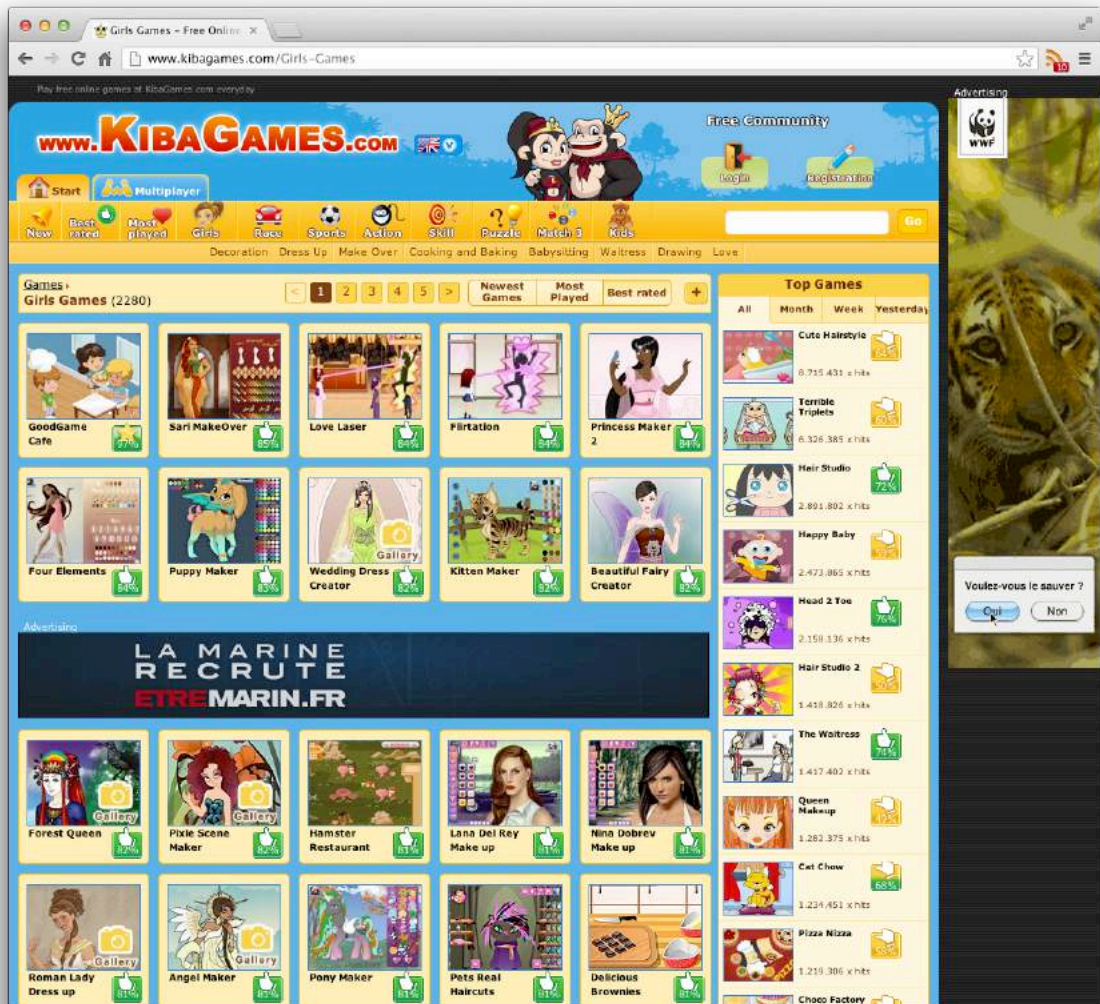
Girls Games - Free Onlin

www.kibagames.com/Girls-Games

Play free online games at KibaGames.com everyday

Advertising

WWF

www.KIBAGAMES.com

Free Community

Login

Registration

Start

Multiplayer

New Best rated Most played Girls Race Sports Action Skill Puzzle Match 3 Kids

Go

Decoration Dress Up Make Over Cooking and Baking Babysitting Waitress Drawing Love

Games ›
Girls Games (2280)

< 1 2 3 4 5 >

Newest Games

Most Played

Best rated

+

Top Games

All Month Week Yesterday

GoodGame Cafe 87%

Sari MakeOver 85%

Love Laser 84%

Flirtation 84%

Princess Maker 2 84%

Four Elements 84%

Puppy Maker 83%

Wedding Dress Creator 82%

Gallery

Kitten Maker 82%

Beautiful Fairy Creator 82%

Advertising

LA MARINE RECRUTE
ETREMARIN.FR

Forest Queen 82%

Gallery

Pixie Scene Maker 82%

Gallery

Hamster Restaurant 81%

Lana Del Rey Make up 81%

Nina Dobrev Make up 81%

Roman Lady Dress up 81%

Gallery

Angel Maker 81%

Gallery

Pony Maker 81%

Pets Real Haircuts 81%

Delicious Brownies 81%

Cute Hairstyle 64%
8.715.431 x hits

Terrible Triplets 65%
6.326.385 x hits

Hair Studio 72%
2.801.802 x hits

Happy Baby 58%
2.473.865 x hits

Head 2 Toe 76%
2.158.136 x hits

Hair Studio 2 57%
1.418.826 x hits

The Waitress 74%
1.417.402 x hits

Queen Makeup 60%
1.282.375 x hits

Cat Chow 68%
1.234.451 x hits

Pizza Nizza 59%
1.219.306 x hits

Choco Factory

Voulez-vous le sauver ?

Oui

Non